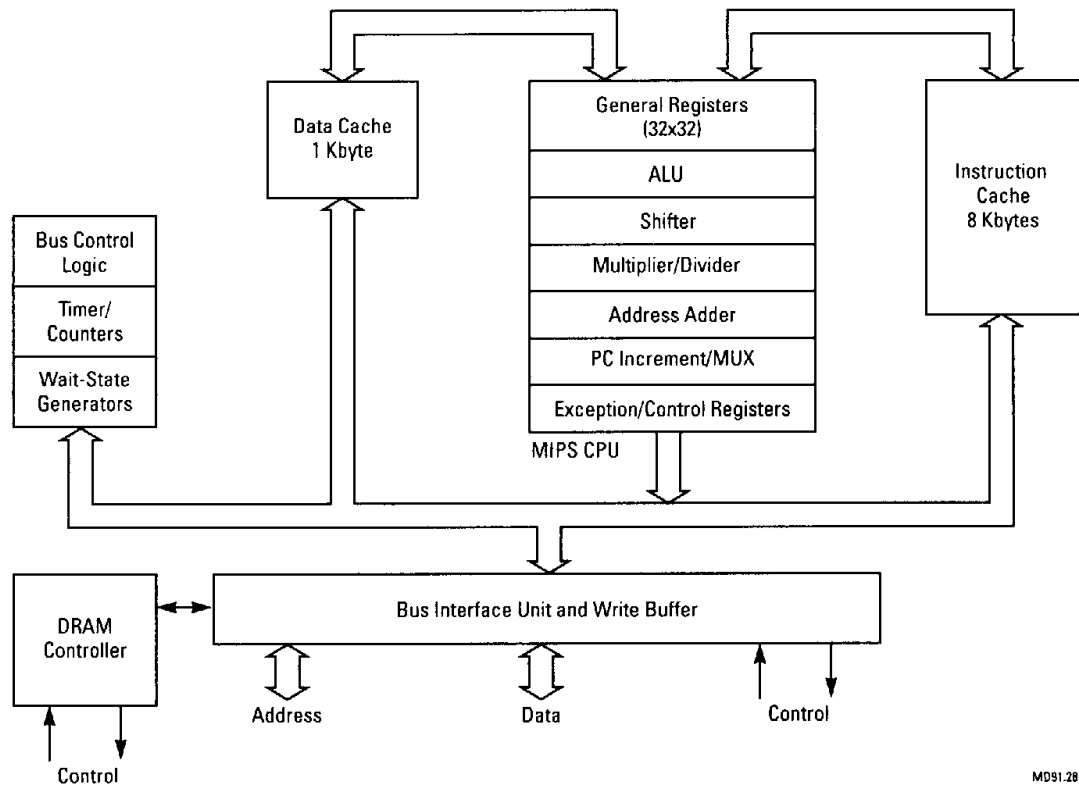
Data Cache
1 Kbyte

General Registers
(32x32)

ALU

Shifter

Multiplier/Divider

Address Adder

PC Increment/MUX

Exception/Control Registers

MIPS CPU

Instruction
Cache
8 Kbytes

Bus Control
Logic

Timer/
Counters

Wait-State
Generators

DRAM
Controller

Bus Interface Unit and Write Buffer

Address

Data

Control

Control

MD91.28